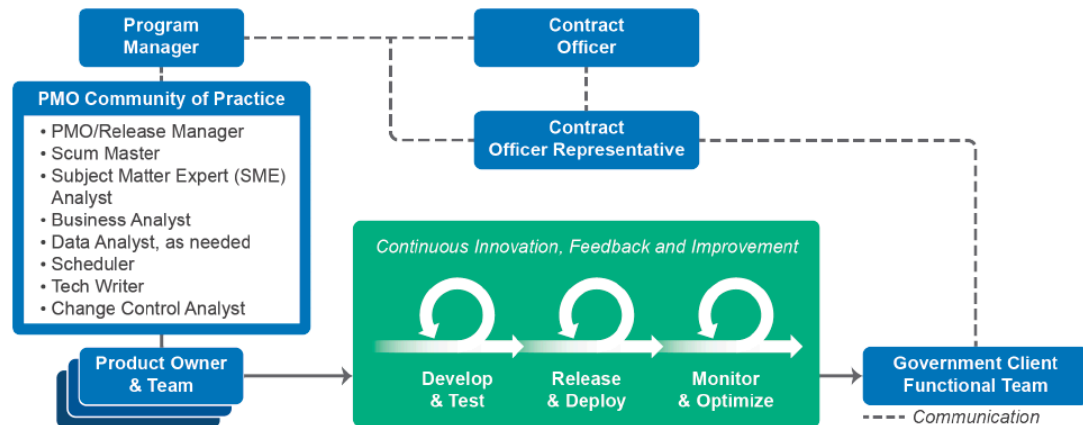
Program Manager

Contract Officer

PMO Community of Practice

• PMO/Release Manager
• Scum Master
• Subject Matter Expert (SME) Analyst
• Business Analyst
• Data Analyst, as needed
• Scheduler
• Tech Writer
• Change Control Analyst

Contract Officer Representative

Continuous Innovation, Feedback and Improvement

Product Owner & Team

Develop & Test

Release & Deploy

Monitor & Optimize

Government Client Functional Team

Communication